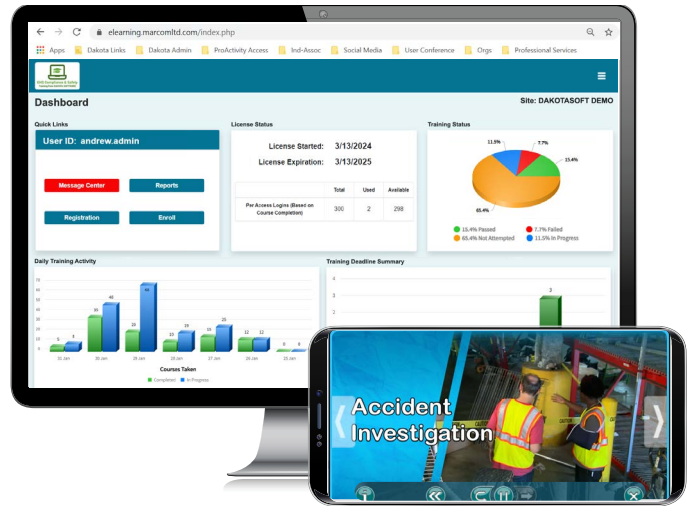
elearning.marcomltd.com/index.php

Apps | Dakota Links | Dakota Admin | ProActivity Access | Ind-Assoc | Social Media | User Conference | Orgs | Professional Services

Dashboard

Site: DAKOTASOFT DEMO

Quick Links

User ID: andrew.admin

Message Center | Reports

Registration | Enroll

License Status

License Started: 3/13/2024

License Expiration: 3/13/2025

| | Total | Used | Available |
|---|---|---|---|
| Per Access Logins (Based on Course Completion) | 300 | 2 | 298 |

Training Status

11.5%
7.7%
15.4%
65.4%

15.4% Passed
7.7% Failed
65.4% Not Attempted
11.5% In Progress

Daily Training Activity

5 | 9 | 30 | 46 | 19 | 66 | 10 | 19 | 14 | 20 | 12 | 12 | 0 | 0

Courses Taken

Completed | In Progress

Training Deadline Summary

3

Accident Investigation